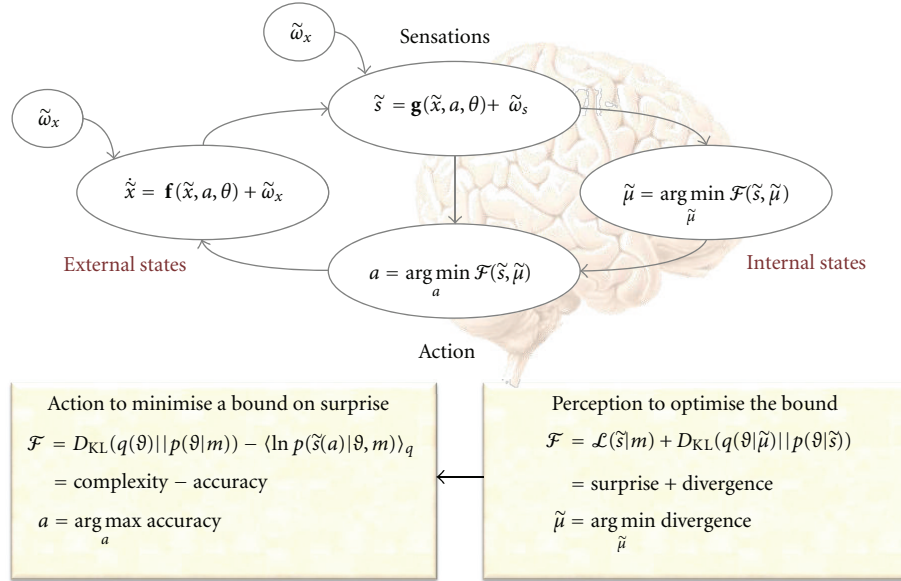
$\tilde{\omega}_x$

Sensations

$\tilde{\omega}_x$

$\tilde{s} = \mathbf{g}(\tilde{x}, a, \theta) + \tilde{\omega}_s$

$\dot{\tilde{x}} = \mathbf{f}(\tilde{x}, a, \theta) + \tilde{\omega}_x$

$\tilde{\mu} = \arg\min_{\tilde{\mu}} \mathcal{F}(\tilde{s}, \tilde{\mu})$

External states

$a = \arg\min_{a} \mathcal{F}(\tilde{s}, \tilde{\mu})$

Internal states

Action

Action to minimise a bound on surprise

$\mathcal{F} = D_{\mathrm{KL}}(q(\vartheta)||p(\vartheta|m)) - \langle \ln p(\tilde{s}(a)|\vartheta, m)\rangle_q$

$=$ complexity $-$ accuracy

$a = \arg\max_{a}$ accuracy

Perception to optimise the bound

$\mathcal{F} = \mathcal{L}(\tilde{s}|m) + D_{\mathrm{KL}}(q(\vartheta|\tilde{\mu})||p(\vartheta|\tilde{s}))$

$=$ surprise $+$ divergence

$\tilde{\mu} = \arg\min_{\tilde{\mu}}$ divergence